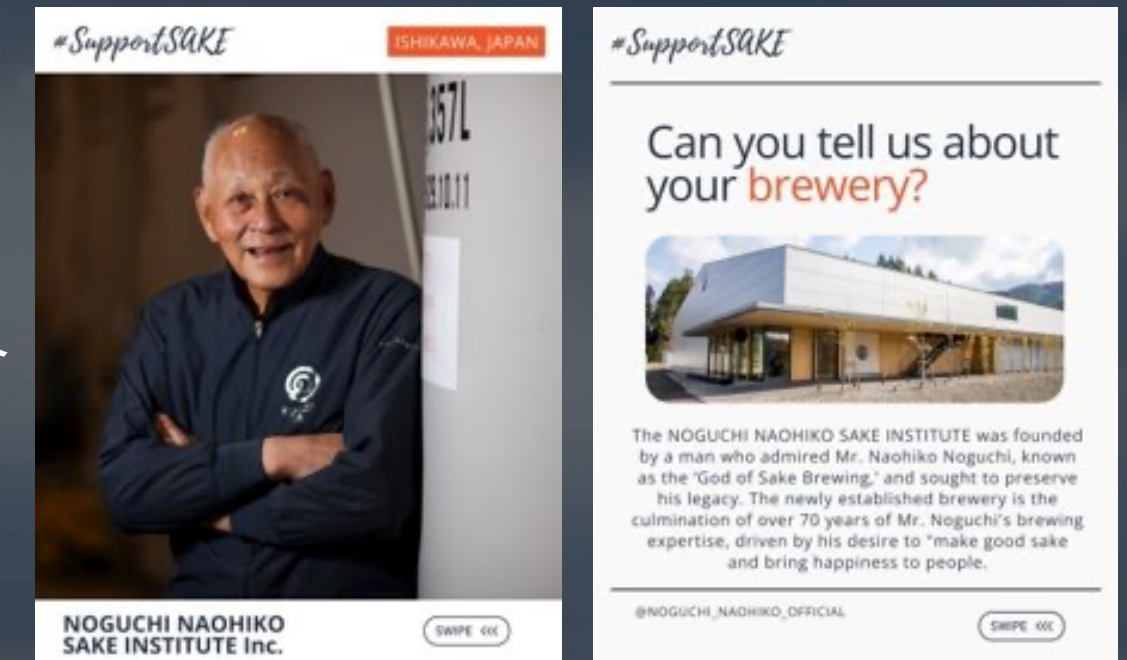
#SupportSAKE

ISHIKAWA, JAPAN

357L

23.10.11

NOGUCHI NAOHIKO SAKE INSTITUTE Inc.

SWIPE «

#SupportSAKE

Can you tell us about your brewery?

The NOGUCHI NAOHIKO SAKE INSTITUTE was founded by a man who admired Mr. Naohiko Noguchi, known as the 'God of Sake Brewing,' and sought to preserve his legacy. The newly established brewery is the culmination of over 70 years of Mr. Noguchi's brewing expertise, driven by his desire to "make good sake and bring happiness to people.

@NOGUCHI_NAOHIKO_OFFICIAL

SWIPE «